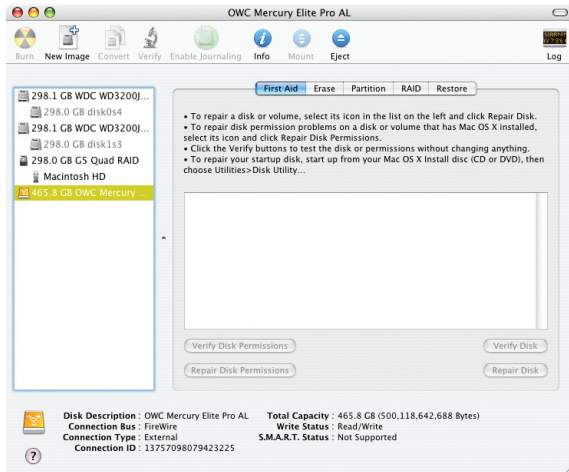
OWC Mercury Elite Pro AL

Burn New Image Convert Verify Enable Journaling Info Mount Eject Log

298.1 GB WDC WD3200J...
298.0 GB disk0s4
298.1 GB WDC WD3200J...
298.0 GB disk1s3
298.0 GB G5 Quad RAID
Macintosh HD
465.8 GB OWC Mercury

First Aid Erase Partition RAID Restore

• To repair a disk or volume, select its icon in the list on the left and click Repair Disk.
• To repair disk permission problems on a disk or volume that has Mac OS X installed, select its icon and click Repair Disk Permissions.
• Click the Verify buttons to test the disk or permissions without changing anything.
• To repair your startup disk, start up from your Mac OS X Install disc (CD or DVD), then choose Utilities>Disk Utility...

Verify Disk Permissions Verify Disk
Repair Disk Permissions Repair Disk

Disk Description : OWC Mercury Elite Pro AL
Connection Bus : FireWire
Connection Type : External
Connection ID : 13757080879423225
Total Capacity : 465.8 GB (500,118,642,688 Bytes)
Write Status : Read/Write
S.M.A.R.T. Status : Not Supported

?